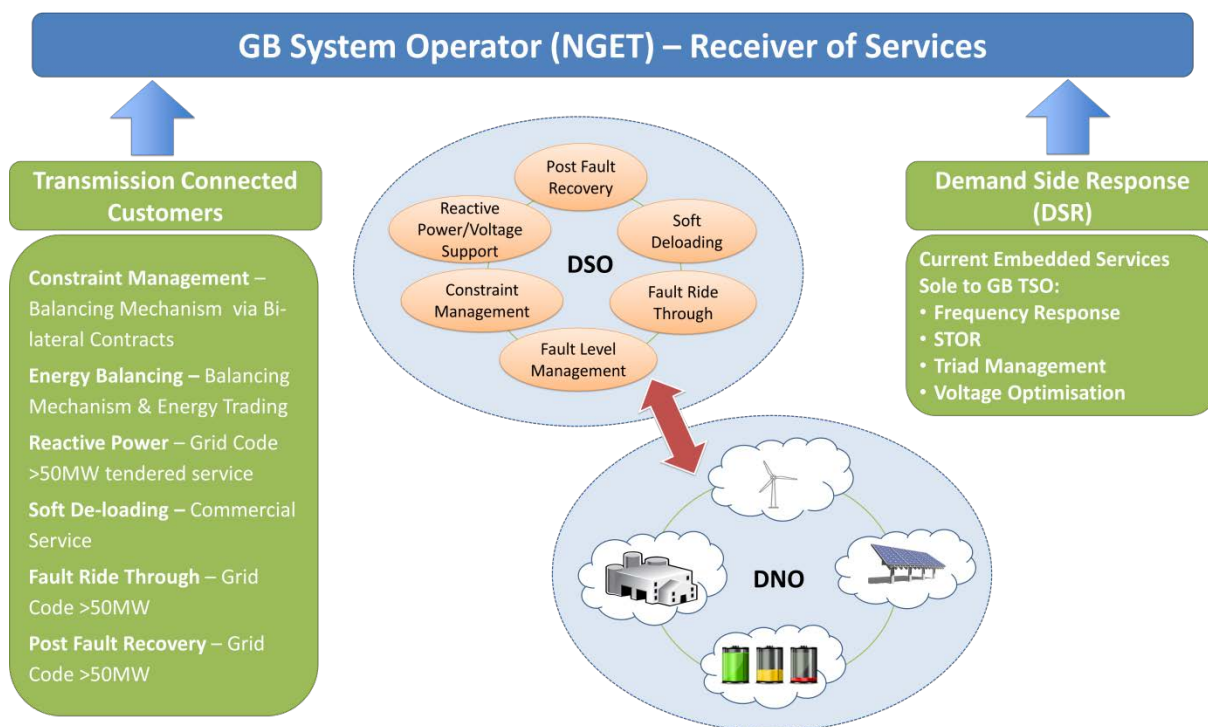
GB System Operator (NGET) – Receiver of Services

Transmission Connected Customers

Constraint Management – Balancing Mechanism via Bilateral Contracts

Energy Balancing – Balancing Mechanism & Energy Trading

Reactive Power – Grid Code >50MW tendered service

Soft De-loading – Commercial Service

Fault Ride Through – Grid Code >50MW

Post Fault Recovery – Grid Code >50MW

Post Fault Recovery

Reactive Power/Voltage Support

Soft Deloading

DSO

Constraint Management

Fault Ride Through

Fault Level Management

DNO

Demand Side Response (DSR)

Current Embedded Services Sole to GB TSO:
• Frequency Response
• STOR
• Triad Management
• Voltage Optimisation